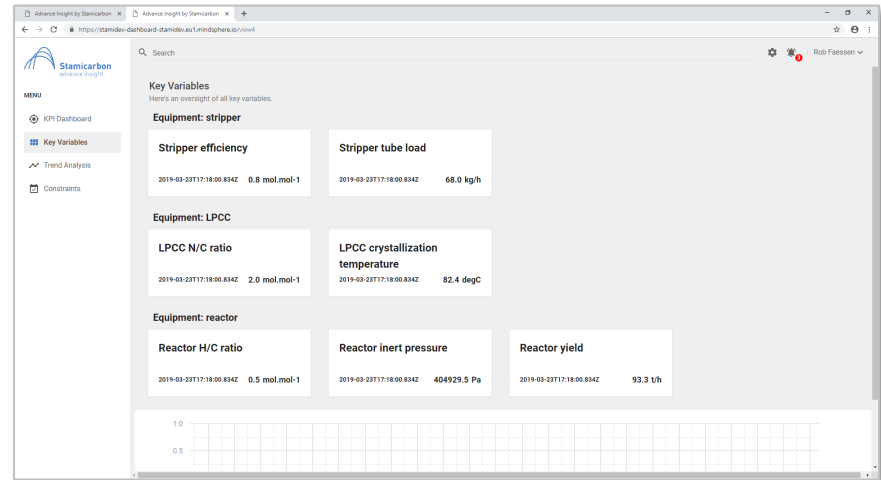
Advance Insight by Stamicarbon ×
Advance Insight by Stamicarbon ×
+
https://stamidev-dashboard-stamidev.eu1.mindsphere.io/view4

Stamicarbon
advance insight

Search

3

Rob Faessen

MENU

KPI Dashboard

Key Variables

Trend Analysis

Constraints

Key Variables
Here's an oversight of all key variables.

Equipment: stripper

Stripper efficiency
2019-03-23T17:18:00.834Z 0.8 mol.mol-1

Stripper tube load
2019-03-23T17:18:00.834Z 68.0 kg/h

Equipment: LPCC

LPCC N/C ratio
2019-03-23T17:18:00.834Z 2.0 mol.mol-1

LPCC crystallization temperature
2019-03-23T17:18:00.834Z 82.4 degC

Equipment: reactor

Reactor H/C ratio
2019-03-23T17:18:00.834Z 0.5 mol.mol-1

Reactor inert pressure
2019-03-23T17:18:00.834Z 404929.5 Pa

Reactor yield
2019-03-23T17:18:00.834Z 93.3 t/h

1.0
0.5